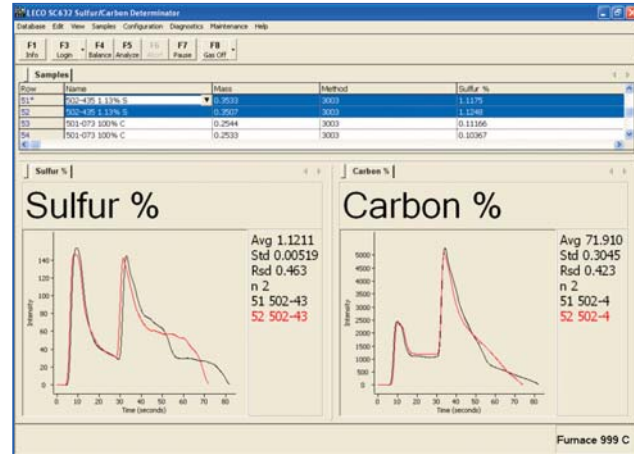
LECO SC632 Sulfur/Carbon Determinator

Database Edit View Samples Configuration Diagnostics Maintenance Help

F1 Info | F3 Login | F4 Balance | F5 Analyze | F6 Abort | F7 Pause | F8 Gas Off

Samples

| Row | Name | Mass | Method | Sulfur % |
|---|---|---|---|---|
| 51* | 502-435 1.13% S | 0.3533 | 3003 | 1.1175 |
| 52 | 502-435 1.13% S | 0.3507 | 3003 | 1.1248 |
| 53 | 501-073 100% C | 0.2544 | 3003 | 0.11166 |
| 54 | 501-073 100% C | 0.2533 | 3003 | 0.10367 |

Sulfur %

Sulfur %

140
120
100
80
60
40
20
0
Intensity
0 10 20 30 40 50 60 70 80
Time (seconds)

Avg 1.1211
Std 0.00519
Rsd 0.463
n 2
51 502-43
52 502-43

Carbon %

Carbon %

5000
4500
4000
3500
3000
2500
2000
1500
1000
500
0
Intensity
0 10 20 30 40 50 60 70 80
Time (seconds)

Avg 71.910
Std 0.3045
Rsd 0.423
n 2
51 502-4
52 502-4

Furnace 999 C